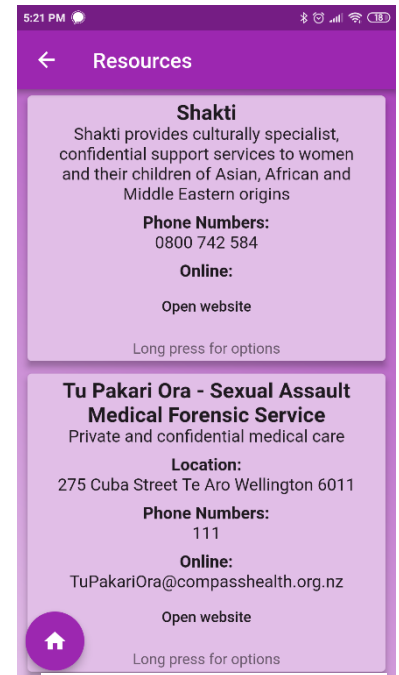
5:21 PM

Resources

Shakti

Shakti provides culturally specialist, confidential support services to women and their children of Asian, African and Middle Eastern origins

Phone Numbers:
0800 742 584

Online:

Open website

Long press for options

Tu Pakari Ora - Sexual Assault Medical Forensic Service

Private and confidential medical care

Location:
275 Cuba Street Te Aro Wellington 6011

Phone Numbers:
111

Online:
TuPakariOra@compasshealth.org.nz

Open website

Long press for options